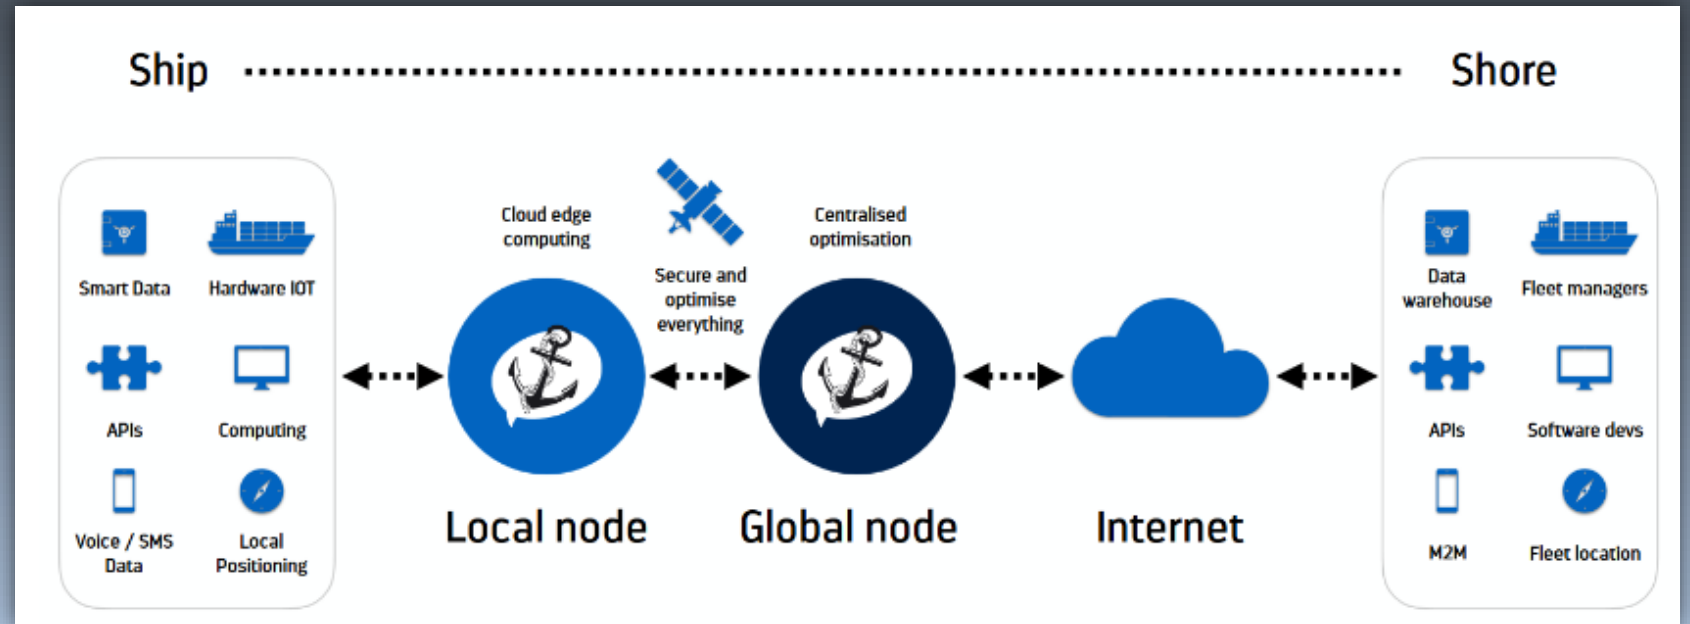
Ship

Shore

Smart Data

Hardware IOT

APIs

Computing

Voice / SMS Data

Local Positioning

Cloud edge computing

Secure and optimise everything

Centralised optimisation

Local node

Global node

Internet

Data warehouse

Fleet managers

APIs

Software devs

M2M

Fleet location